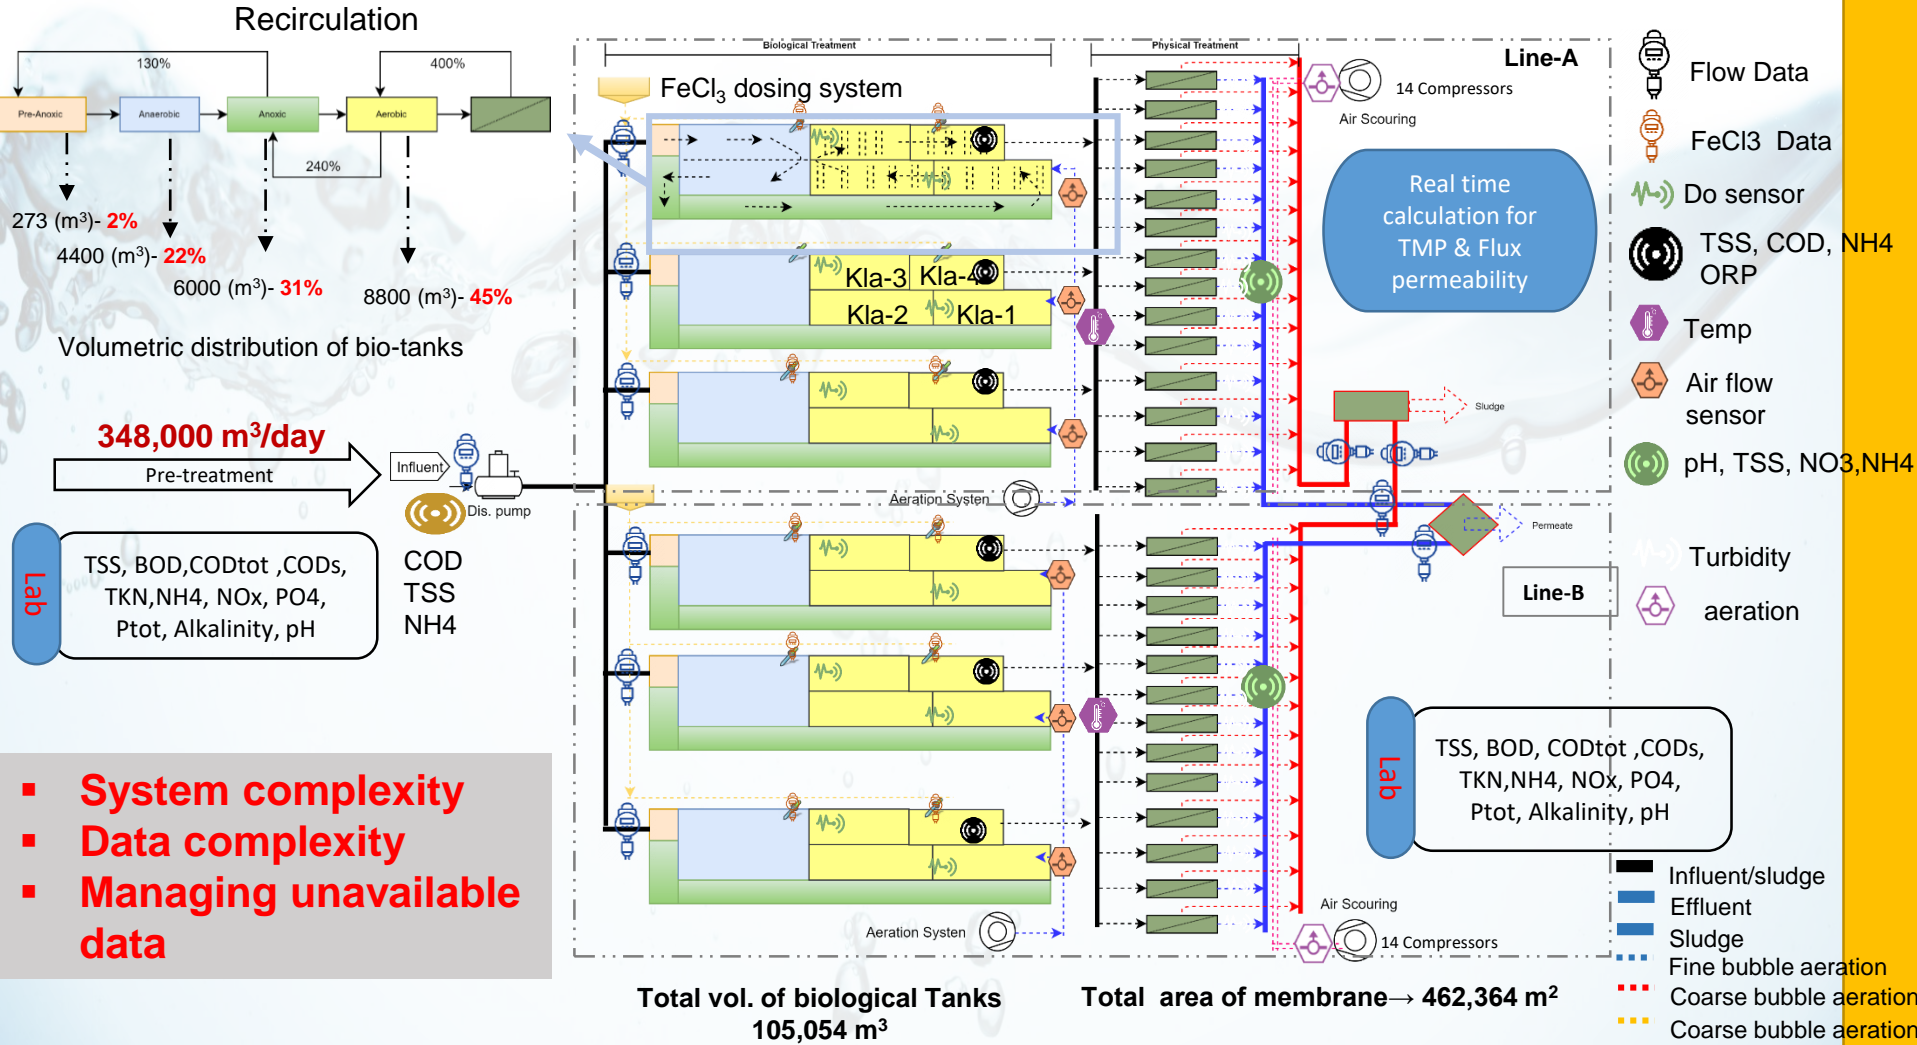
Recirculation

130%

400%

Pre-Anoxic

Anaerobic

Anoxic

Aerobic

240%

273 (m$^3$)- 2%

4400 (m$^3$)- 22%

6000 (m$^3$)- 31%

8800 (m$^3$)- 45%

Volumetric distribution of bio-tanks

348,000 m$^3$/day

Pre-treatment

Influent

Dis. pump

Lab

TSS, BOD,CODtot ,CODs, TKN,NH4, NOx, PO4, Ptot, Alkalinity, pH

COD
TSS
NH4

▪ System complexity
▪ Data complexity
▪ Managing unavailable data

Biological Treatment

Physical Treatment

FeCl$_3$ dosing system

Line-A

14 Compressors

Air Scouring

Real time calculation for TMP & Flux permeability

Kla-3

Kla-4

Kla-2

Kla-1

Sludge

Aeration Systen

Permeate

Line-B

Lab

TSS, BOD, CODtot ,CODs, TKN,NH4, NOx, PO4, Ptot, Alkalinity, pH

Air Scouring

14 Compressors

Aeration Systen

Total vol. of biological Tanks 105,054 m$^3$

Total area of membrane→ 462,364 m$^2$

Flow Data

FeCl3 Data

Do sensor

TSS, COD, NH4 ORP

Temp

Air flow sensor

pH, TSS, NO3,NH4

Turbidity

aeration

Influent/sludge

Effluent

Sludge

Fine bubble aeration

Coarse bubble aeration

Coarse bubble aeration